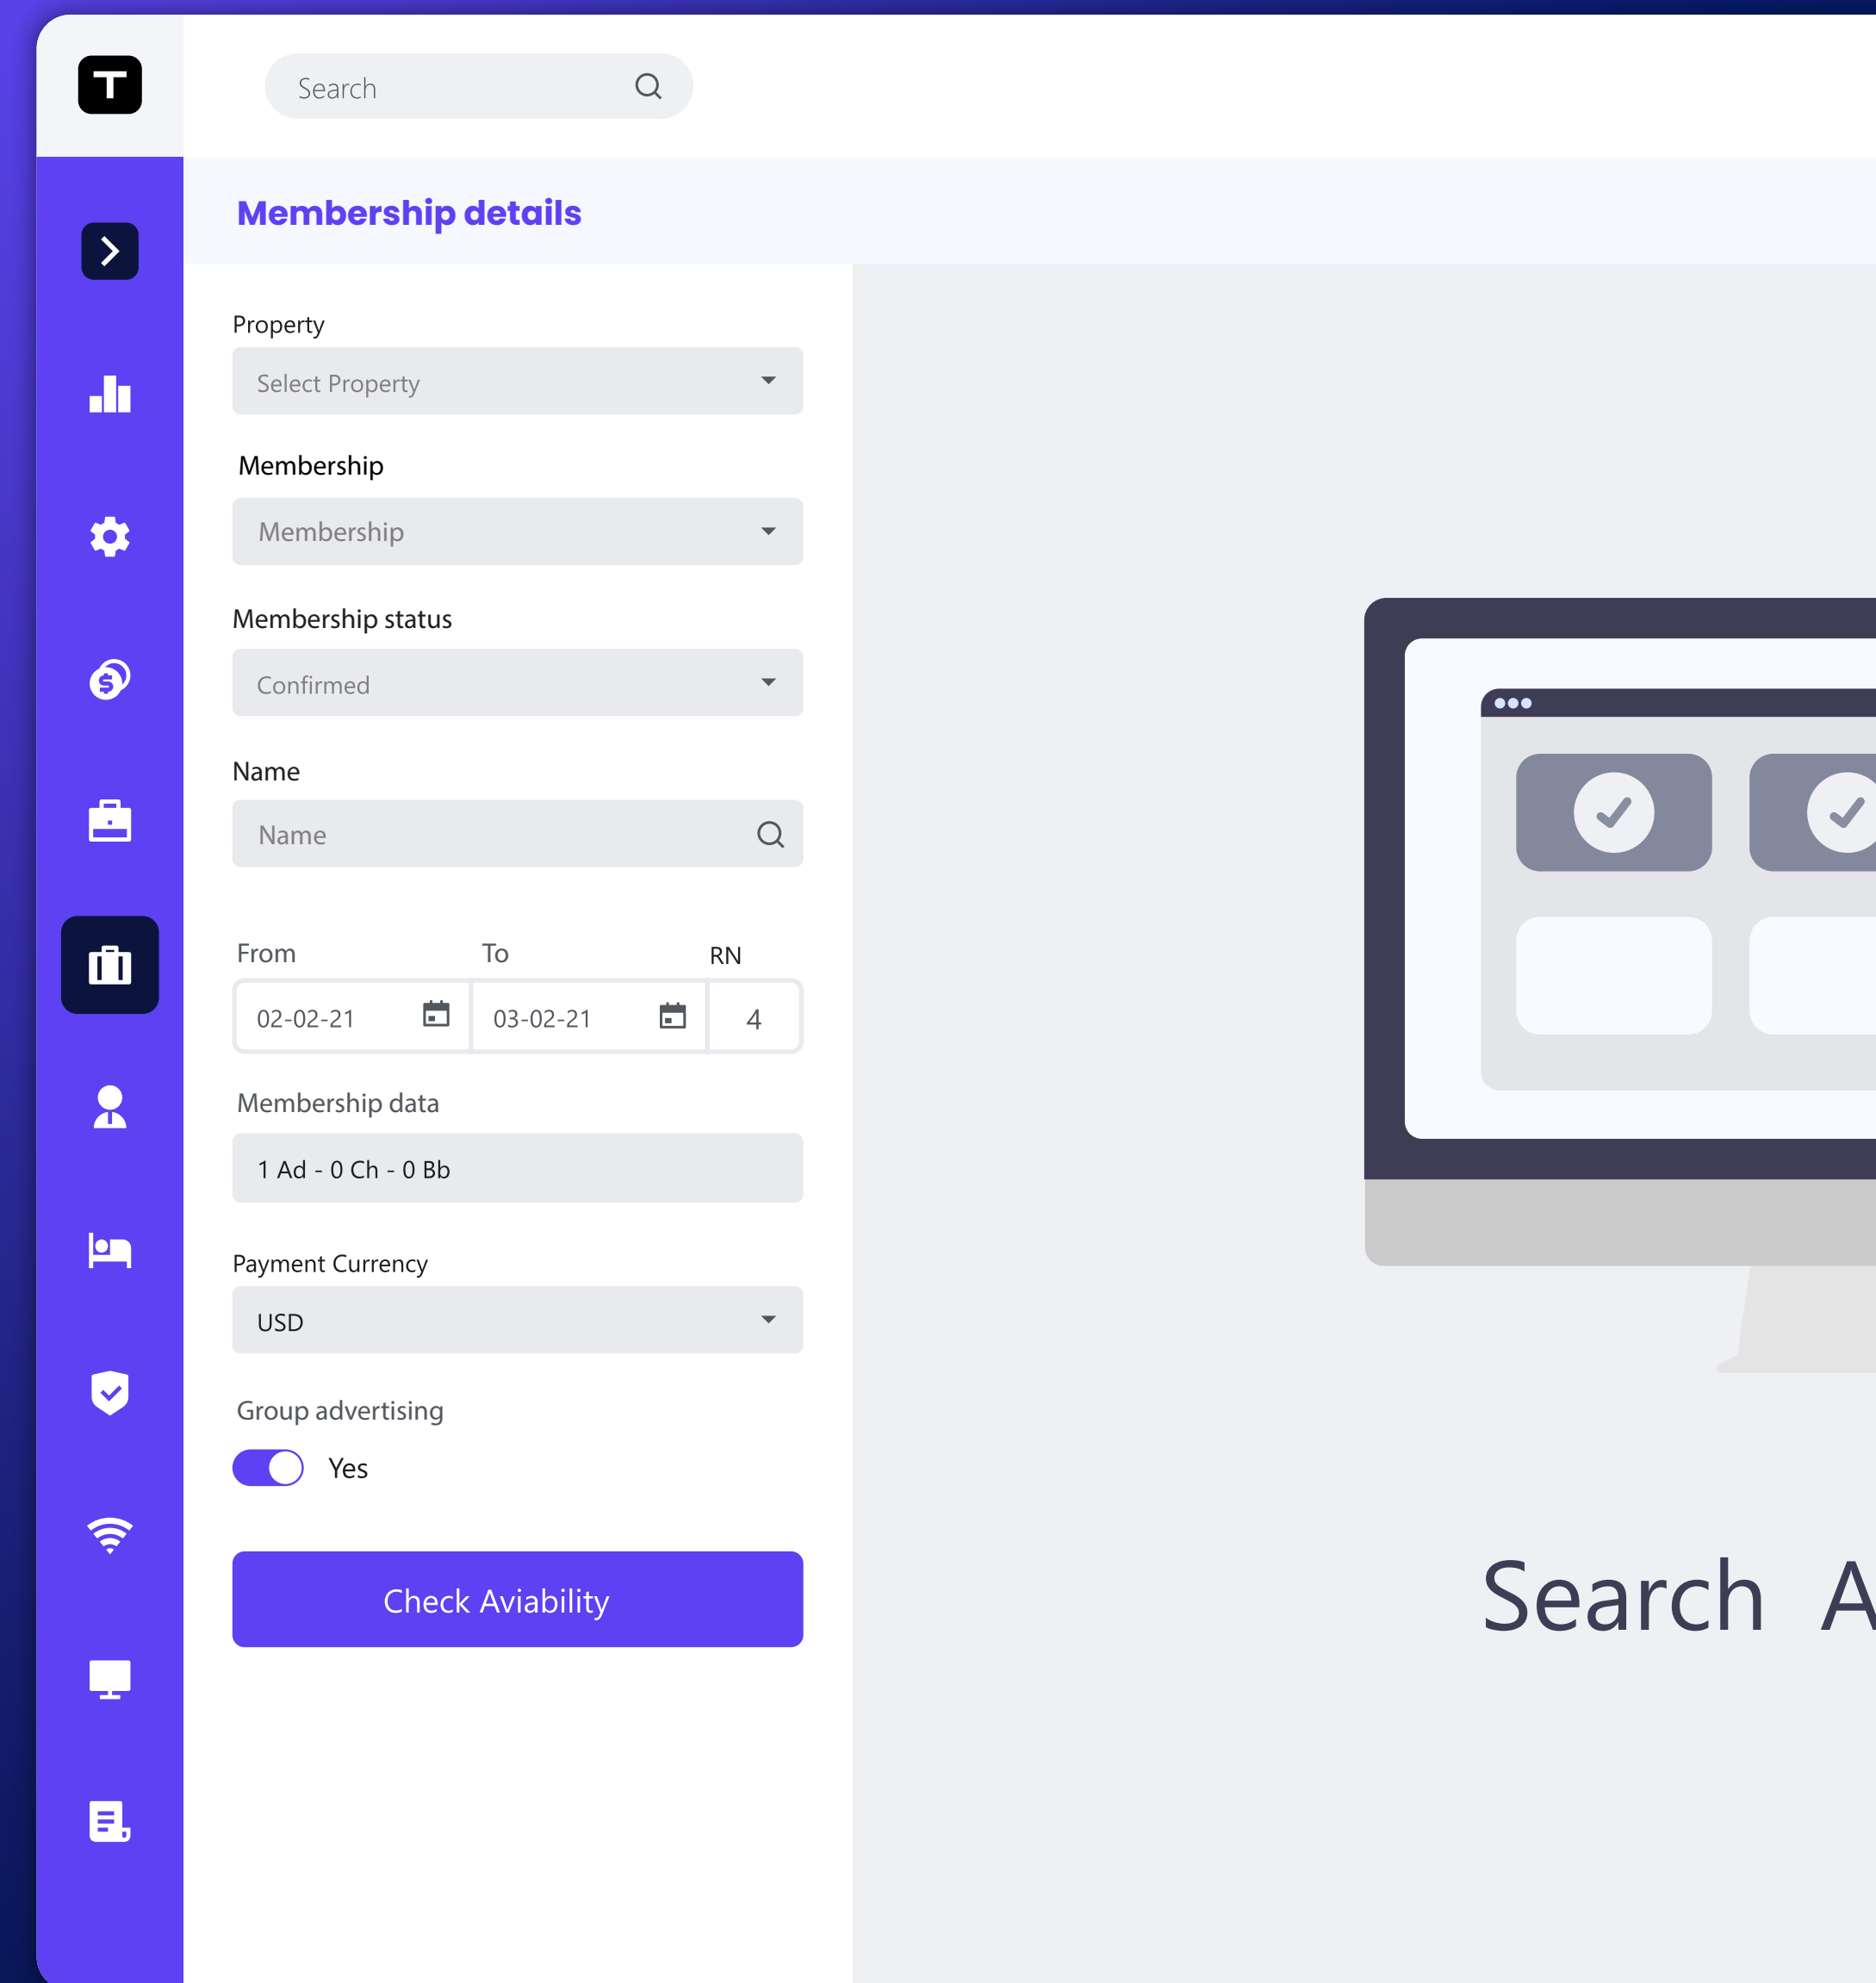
T

Search

Membership details

Property

Select Property

Membership

Membership

Membership status

Confirmed

Name

Name

From

To

RN

02-02-21

03-02-21

4

Membership data

1 Ad - 0 Ch - 0 Bb

Payment Currency

USD

Group advertising

Yes

Check Aviability

Search A